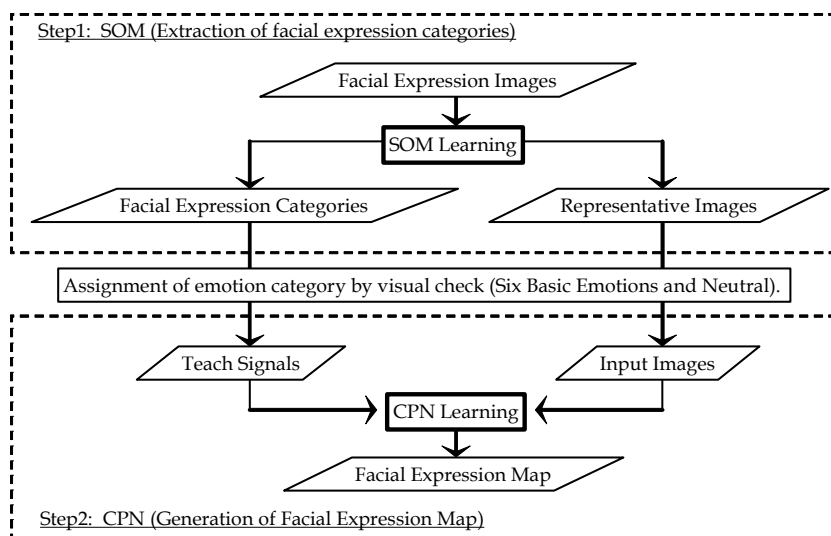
Step1: SOM (Extraction of facial expression categories)

Facial Expression Images

SOM Learning

Facial Expression Categories

Representative Images

Assignment of emotion category by visual check (Six Basic Emotions and Neutral).

Teach Signals

Input Images

CPN Learning

Facial Expression Map

Step2: CPN (Generation of Facial Expression Map)